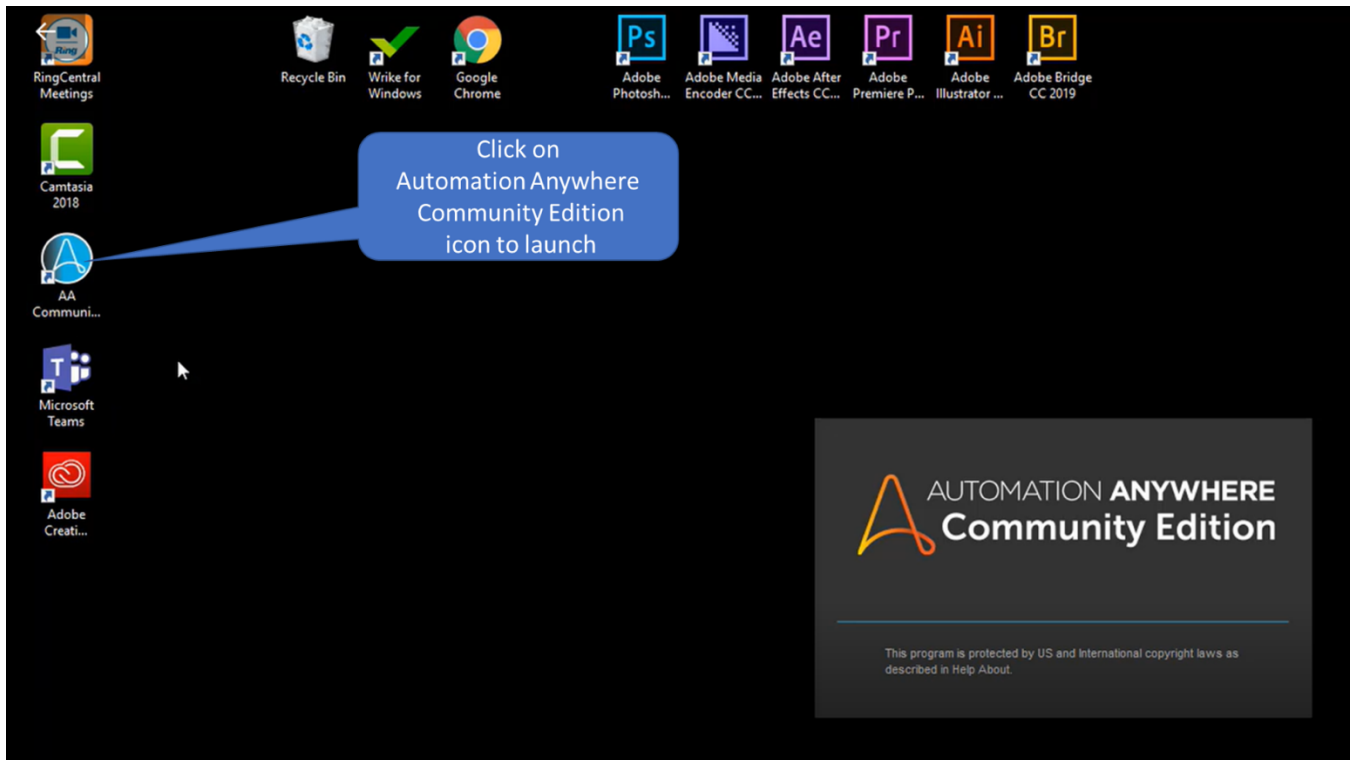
Ring
RingCentral Meetings

Recycle Bin

Wrike for Windows

Google Chrome

Ps
Adobe Photosh...

Adobe Media Encoder CC...

Ae
Adobe After Effects CC...

Pr
Adobe Premiere P...

Ai
Adobe Illustrator ...

Br
Adobe Bridge CC 2019

Camtasia 2018

Click on Automation Anywhere Community Edition icon to launch

AA Communi...

Microsoft Teams

Adobe Creati...

AUTOMATION ANYWHERE
Community Edition

This program is protected by US and International copyright laws as described in Help About.